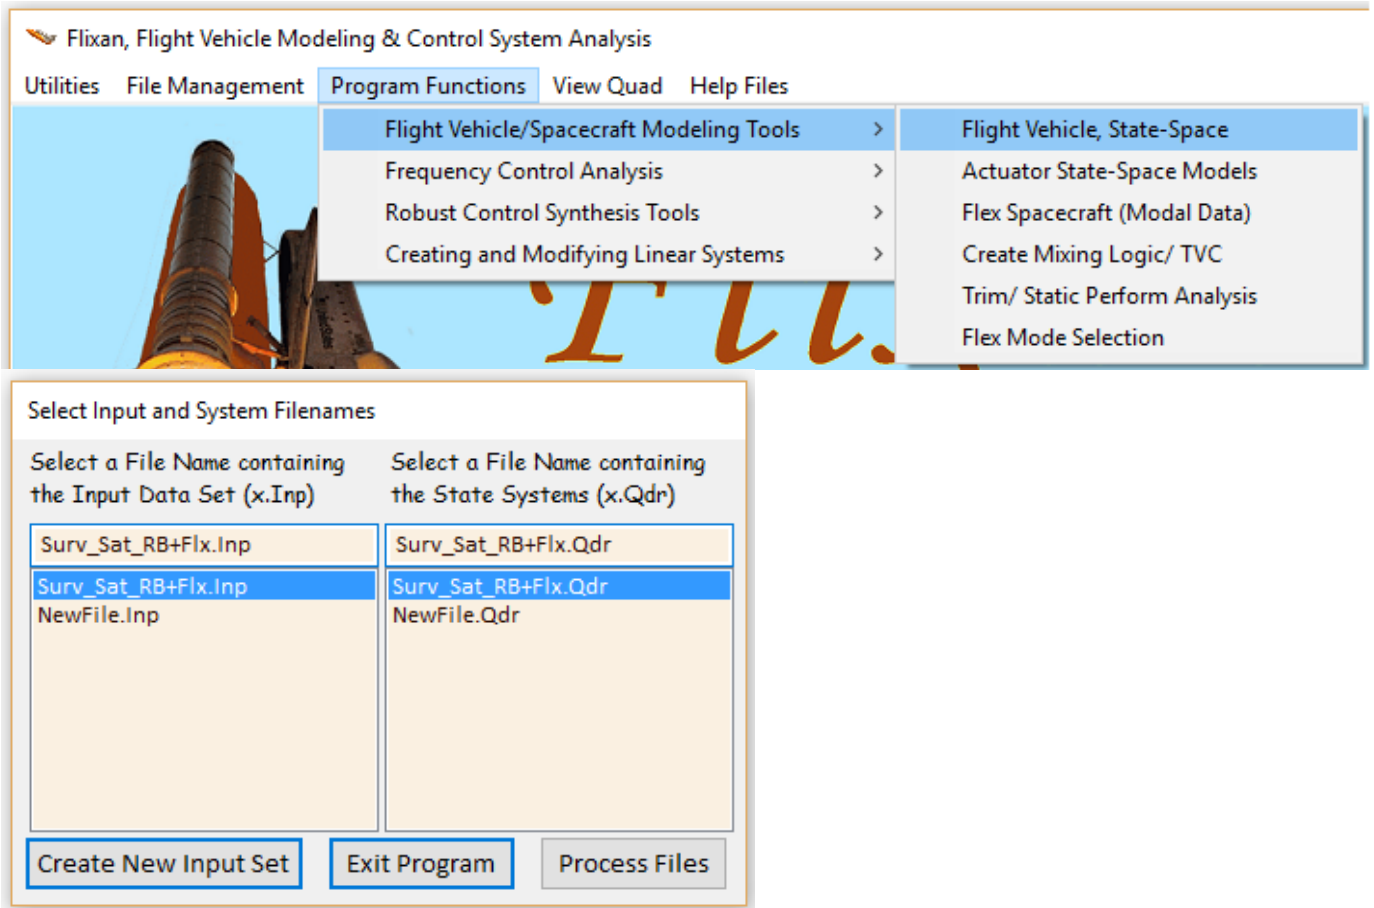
Flixan, Flight Vehicle Modeling & Control System Analysis

Utilities File Management Program Functions View Quad Help Files

Flight Vehicle/Spacecraft Modeling Tools
Frequency Control Analysis
Robust Control Synthesis Tools
Creating and Modifying Linear Systems

Flight Vehicle, State-Space
Actuator State-Space Models
Flex Spacecraft (Modal Data)
Create Mixing Logic/ TVC
Trim/ Static Perform Analysis
Flex Mode Selection

Select Input and System Filenames

Select a File Name containing the Input Data Set (x.Inp)

Select a File Name containing the State Systems (x.Qdr)

Surv_Sat_RB+Flx.Inp

Surv_Sat_RB+Flx.Qdr

Surv_Sat_RB+Flx.Inp
NewFile.Inp

Surv_Sat_RB+Flx.Qdr
NewFile.Qdr

Create New Input Set Exit Program Process Files